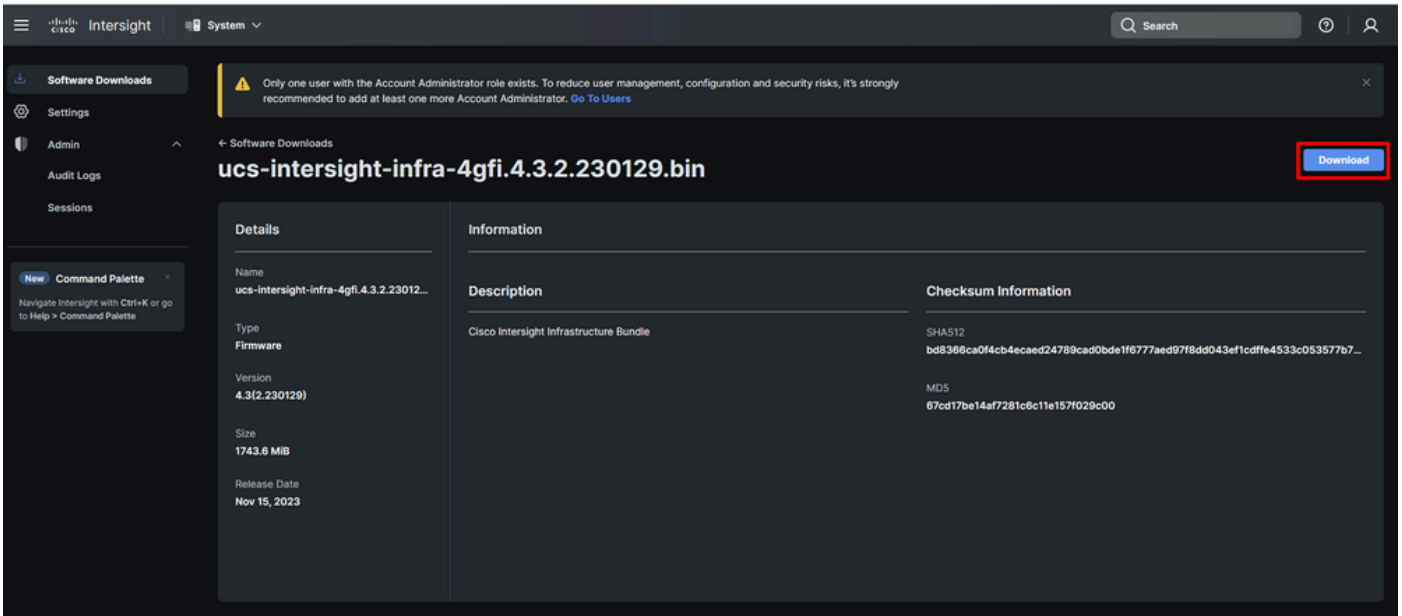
cisco Intersight System

Search

Software Downloads
Settings
Admin
Audit Logs
Sessions

New Command Palette
Navigate Intersight with Ctrl+K or go to Help > Command Palette

Only one user with the Account Administrator role exists. To reduce user management, configuration and security risks, it's strongly recommended to add at least one more Account Administrator. Go To Users

← Software Downloads
ucs-intersight-infra-4gfi.4.3.2.230129.bin

Download

Details

Name
ucs-intersight-infra-4gfi.4.3.2.23012...

Type
Firmware

Version
4.3(2.230129)

Size
1743.6 MiB

Release Date
Nov 15, 2023

Information

Description
Cisco Intersight Infrastructure Bundle

Checksum Information
SHA512
bd8366ca0f4cb4ecaed24789cad0bde1f6777aed97f8dd043ef1cdffe4533c053577b7...

MD5
67cd17be14af7281c6c11e157f029c00